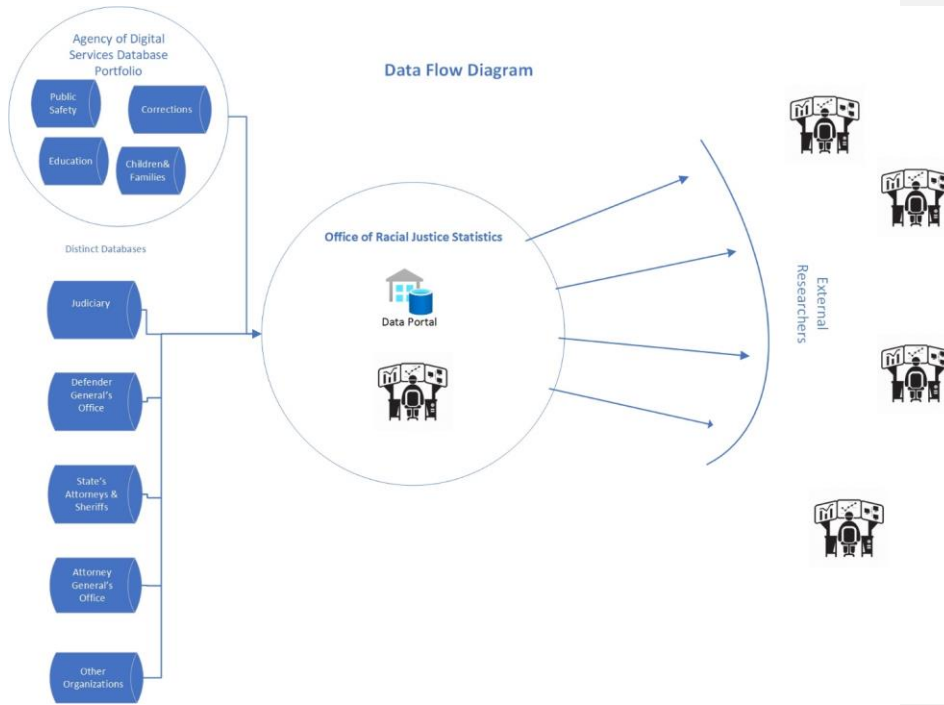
Agency of Digital Services Database Portfolio

Public Safety

Corrections

Education

Children& Families

Data Flow Diagram

Distinct Databases

Judiciary

Defender General's Office

State's Attorneys & Sheriffs

Attorney General's Office

Other Organizations

Office of Racial Justice Statistics

Data Portal

External Researchers